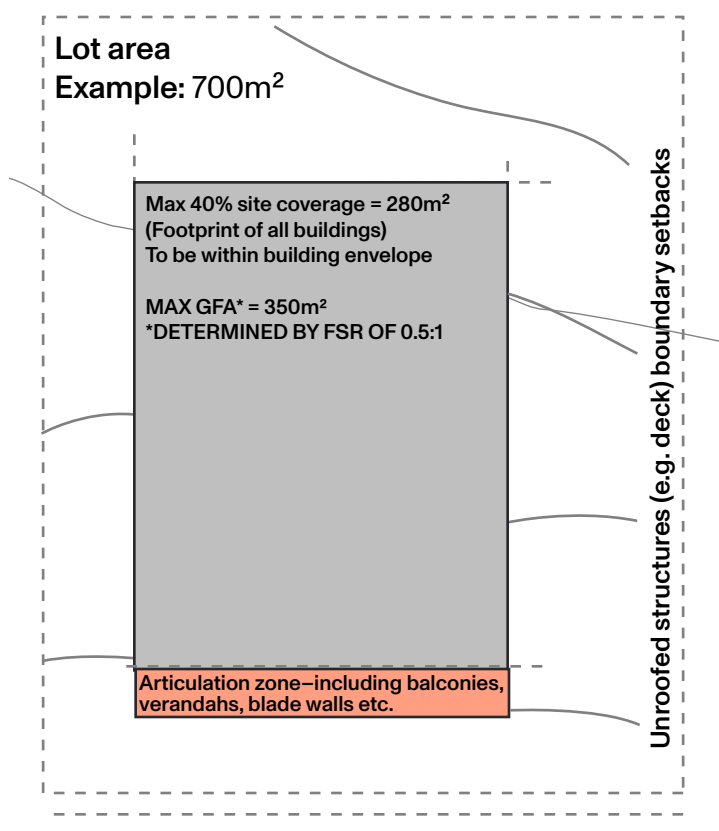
Lot area
Example: 700m$^2$

Max 40% site coverage = 280m$^2$
(Footprint of all buildings)
To be within building envelope

MAX GFA* = 350m$^2$
*DETERMINED BY FSR OF 0.5:1

Articulation zone–including balconies, verandahs, blade walls etc.

Unroofed structures (e.g. deck) boundary setbacks